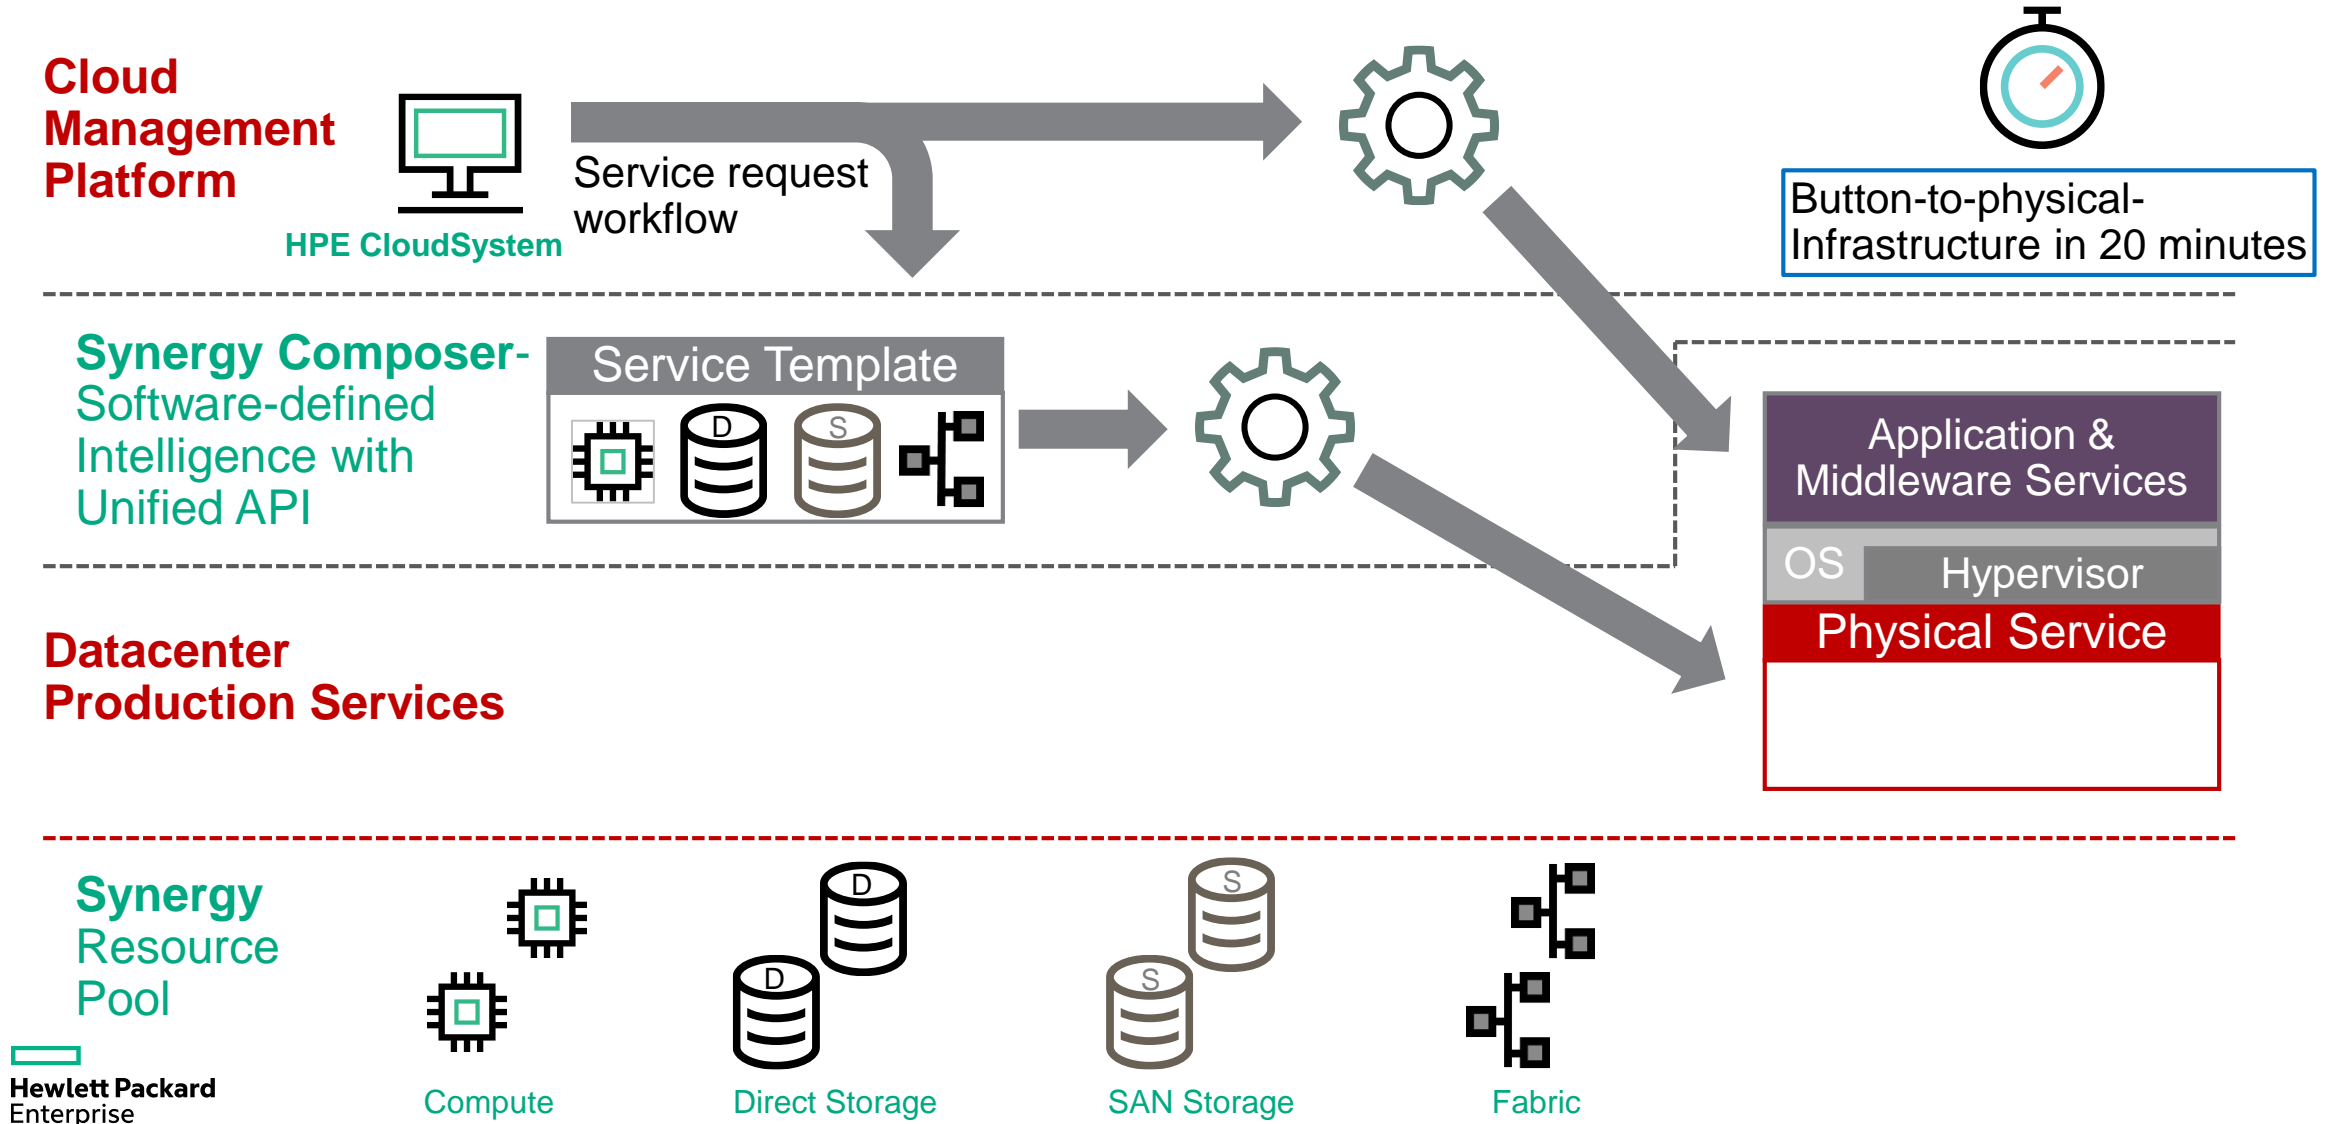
Cloud Management Platform

HPE CloudSystem

Service request workflow

Button-to-physical-Infrastructure in 20 minutes

Synergy Composer-
Software-defined Intelligence with Unified API

Service Template

D

S

Application & Middleware Services

OS

Hypervisor

Physical Service

Datacenter Production Services

Synergy
Resource Pool

D

D

S

S

Hewlett Packard Enterprise

Compute

Direct Storage

SAN Storage

Fabric